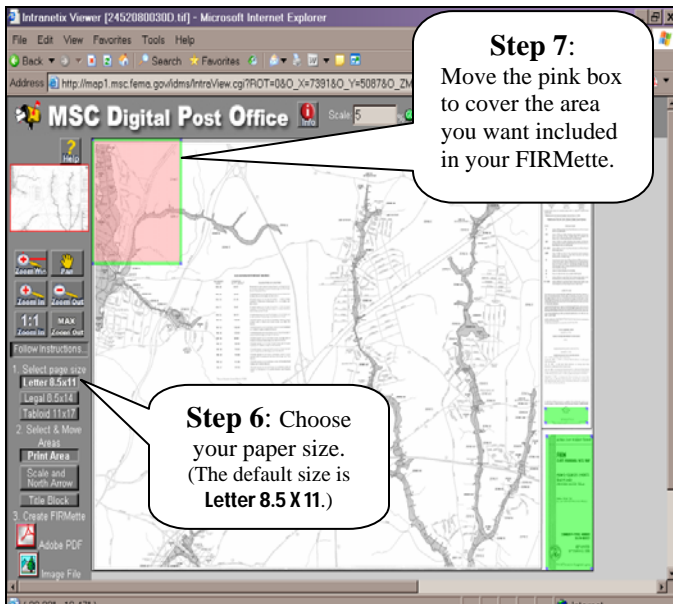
Intranetix Viewer [2452080030D.tif] - Microsoft Internet Explorer

File Edit View Favorites Tools Help

Back Search Favorites

Address http://map1.msc.fema.gov/idms/IntraView.cgi?ROT=0&O_X=7391&O_Y=5087&O_ZM

MSC Digital Post Office Info Scale 5

Step 7: Move the pink box to cover the area you want included in your FIRMette.

Help

Zoom Win Pan

Zoom In Zoom Out

1:1 Zoom Im MAX Zoom Out

Follow Instructions...

1. Select page size

Letter 8.5x11

Legal 8.5x14

Tabloid 11x17

2. Select & Move Areas

Print Area

Scale and North Arrow

Title Block

3. Create FIRMette

Adobe PDF

Image File

Step 6: Choose your paper size. (The default size is Letter 8.5 X 11.)